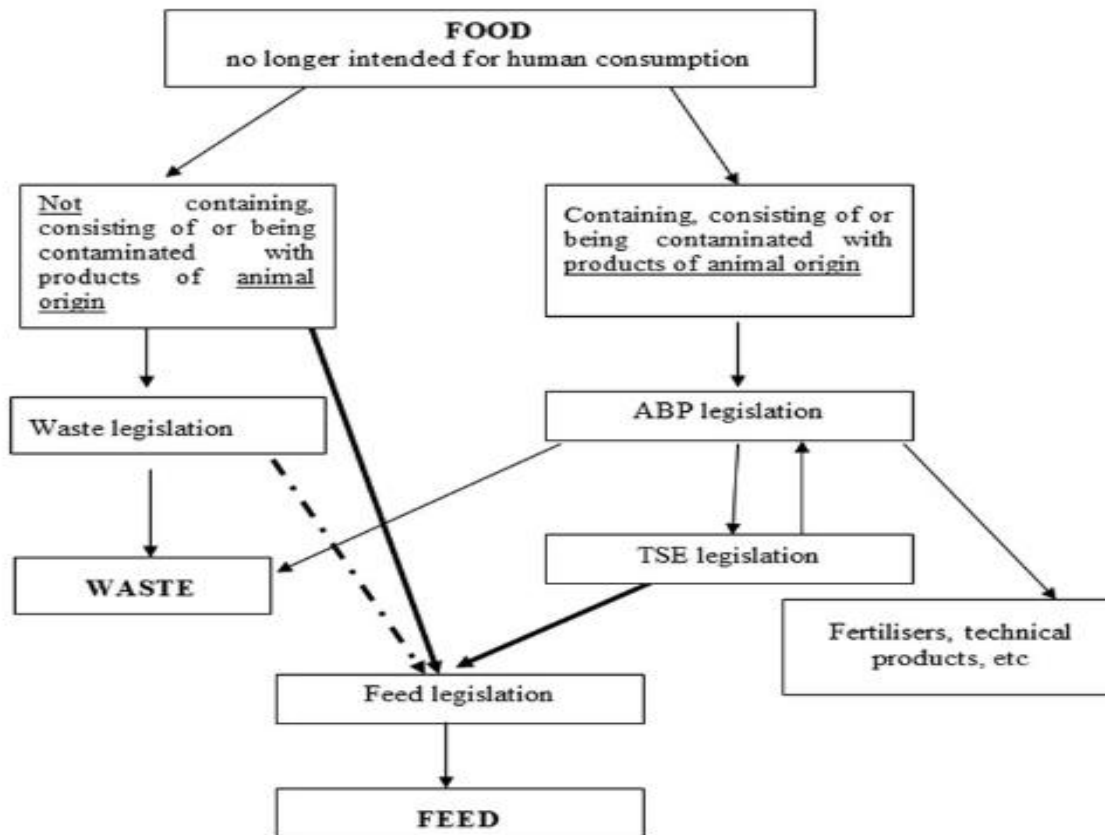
FOOD
no longer intended for human consumption

Not containing, consisting of or being contaminated with products of animal origin

Containing, consisting of or being contaminated with products of animal origin

Waste legislation

ABP legislation

WASTE

TSE legislation

Fertilisers, technical products, etc

Feed legislation

FEED